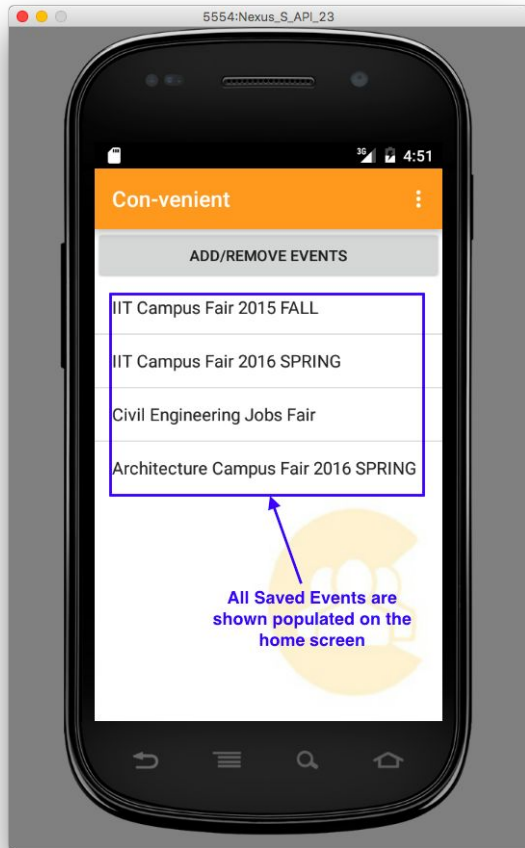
5554:Nexus_S_API_23

3G 4:51

Con-venient

ADD/REMOVE EVENTS

IIT Campus Fair 2015 FALL

IIT Campus Fair 2016 SPRING

Civil Engineering Jobs Fair

Architecture Campus Fair 2016 SPRING

All Saved Events are shown populated on the home screen